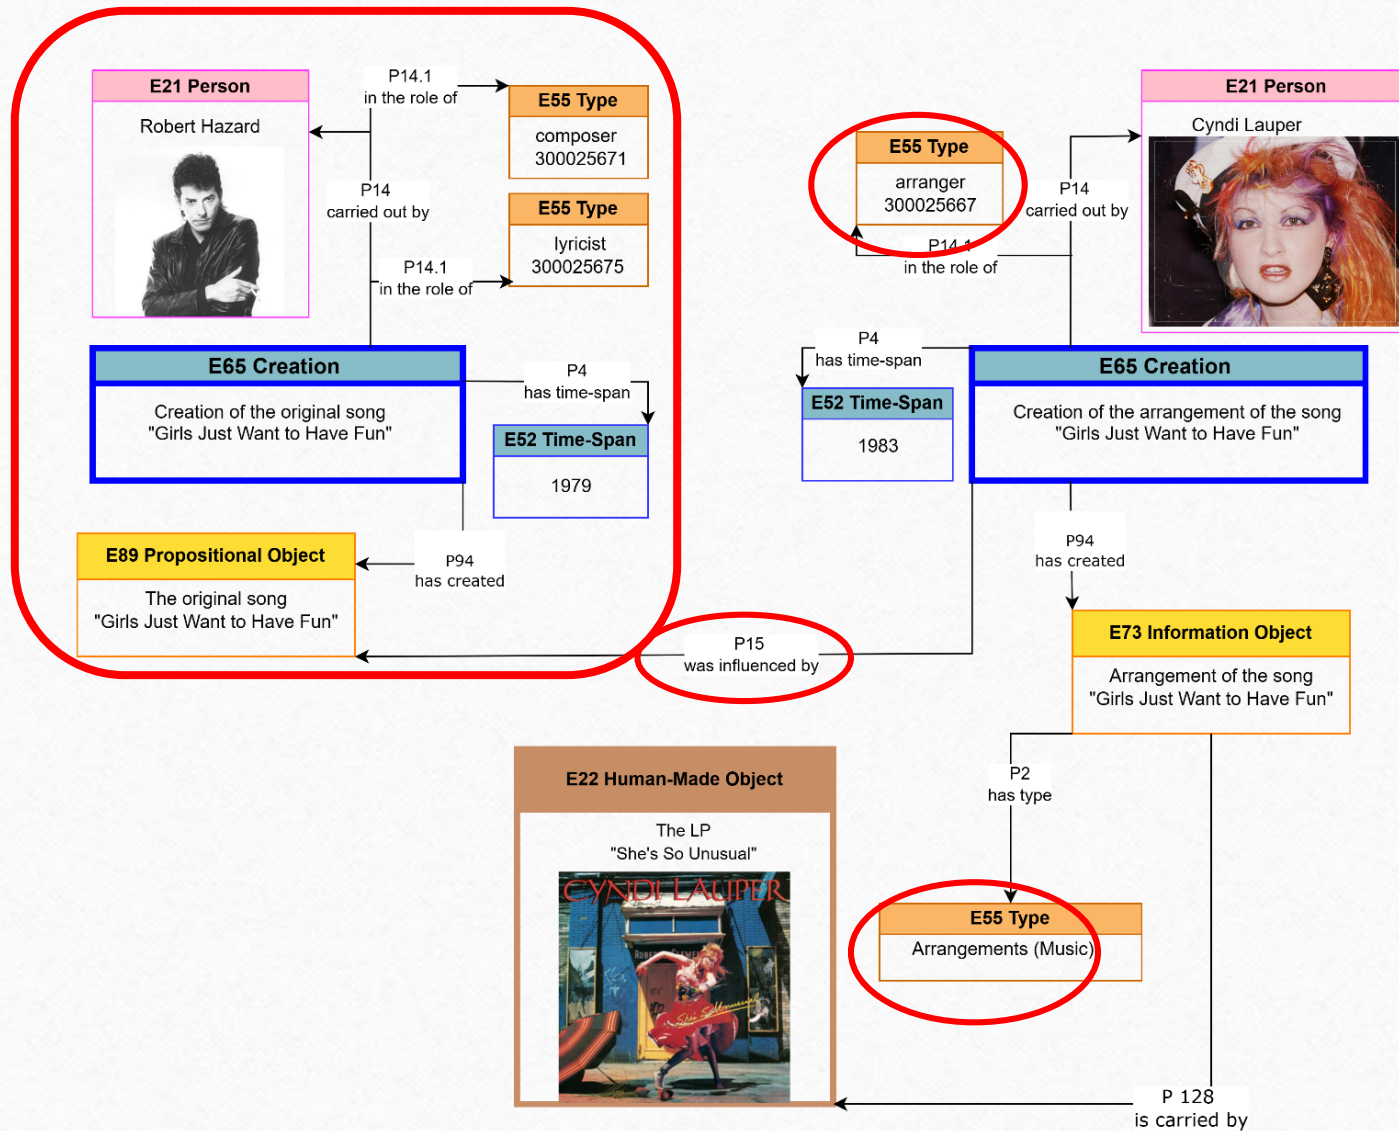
E21 Person
Robert Hazard

P14.1
in the role of

E55 Type
composer
300025671

P14
carried out by

E55 Type
lyricist
300025675

P14.1
in the role of

E65 Creation
Creation of the original song
"Girls Just Want to Have Fun"

P4
has time-span

E52 Time-Span
1979

E89 Propositional Object
The original song
"Girls Just Want to Have Fun"

P94
has created

P15
was influenced by

E55 Type
arranger
300025667

P14.1
in the role of

P14
carried out by

E21 Person
Cyndi Lauper

P4
has time-span

E52 Time-Span
1983

E65 Creation
Creation of the arrangement of the song
"Girls Just Want to Have Fun"

P94
has created

E73 Information Object
Arrangement of the song
"Girls Just Want to Have Fun"

E22 Human-Made Object
The LP
"She's So Unusual"

CYNDI LAUPER

P2
has type

E55 Type
Arrangements (Music)

P 128
is carried by